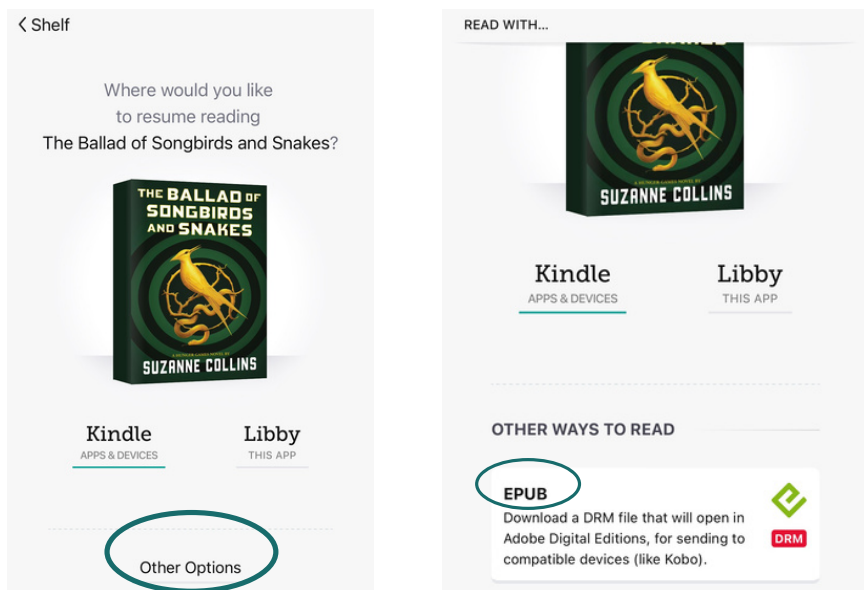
Shelf

Where would you like to resume reading The Ballad of Songbirds and Snakes?

THE BALLAD OF SONGBIRDS AND SNAKES

A HUNGER GAMES NOVEL BY

SUZANNE COLLINS

Kindle
APPS & DEVICES

Libby
THIS APP

Other Options

READ WITH...

A HUNGER GAMES NOVEL BY

SUZANNE COLLINS

Kindle
APPS & DEVICES

Libby
THIS APP

OTHER WAYS TO READ

EPUB

Download a DRM file that will open in Adobe Digital Editions, for sending to compatible devices (like Kobo).

DRM